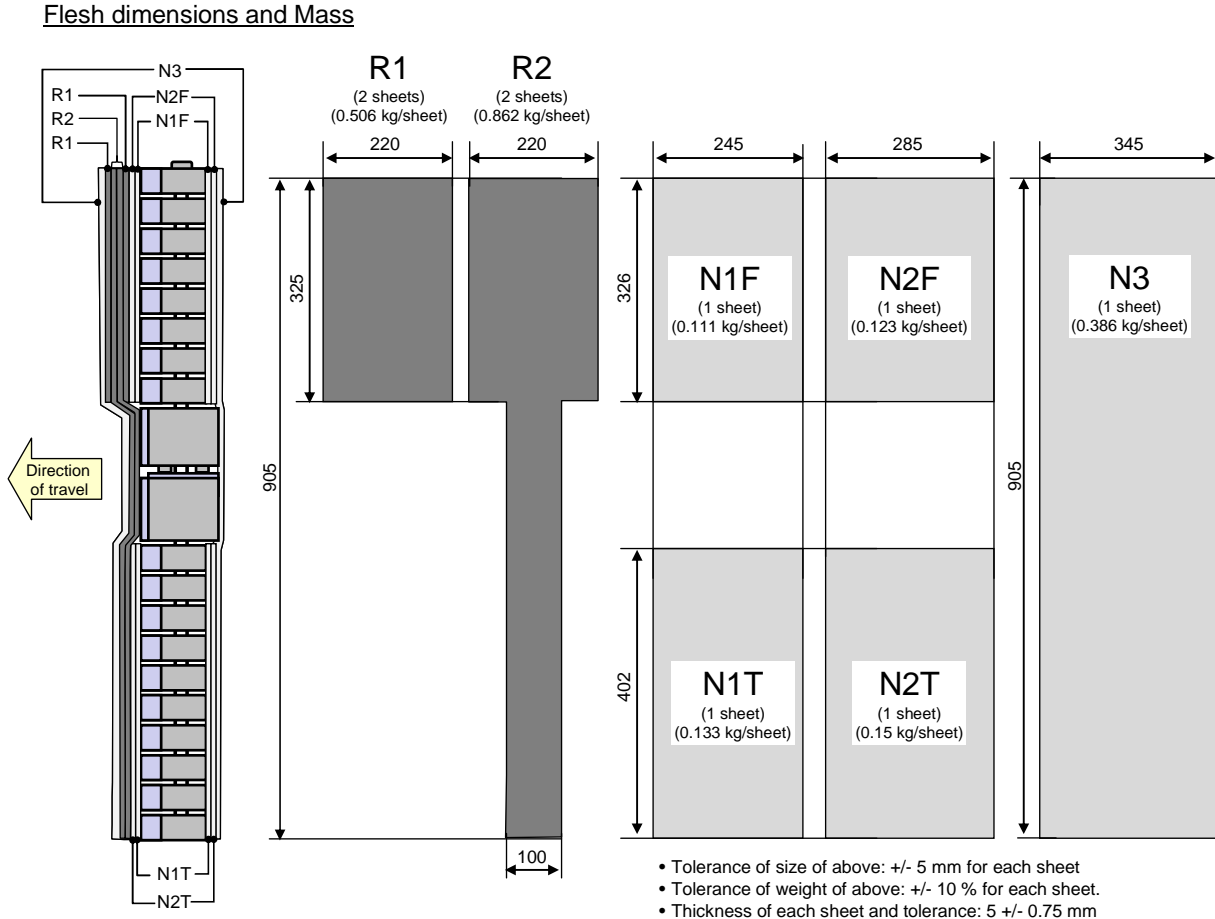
Flesh dimensions and Mass

N3
R1
N2F
R2
N1F
R1

Direction of travel

N1T
N2T

R1
(2 sheets)
(0.506 kg/sheet)

R2
(2 sheets)
(0.862 kg/sheet)

220
220
325
905
100

245
285
345
326
905
402

N1F
(1 sheet)
(0.111 kg/sheet)

N2F
(1 sheet)
(0.123 kg/sheet)

N3
(1 sheet)
(0.386 kg/sheet)

N1T
(1 sheet)
(0.133 kg/sheet)

N2T
(1 sheet)
(0.15 kg/sheet)

• Tolerance of size of above: +/- 5 mm for each sheet
• Tolerance of weight of above: +/- 10 % for each sheet.
• Thickness of each sheet and tolerance: 5 +/- 0.75 mm